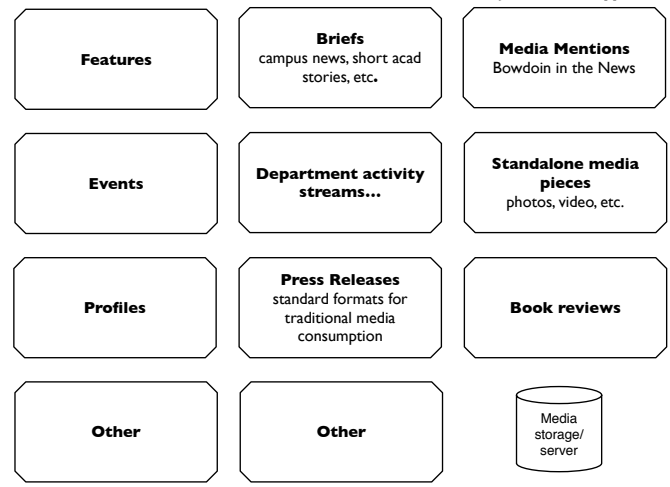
Features

Briefs
campus news, short acad stories, etc.

Media Mentions
Bowdoin in the News

Events

Department activity streams...

Standalone media pieces
photos, video, etc.

Profiles

Press Releases
standard formats for traditional media consumption

Book reviews

Other

Other

Media storage/ server